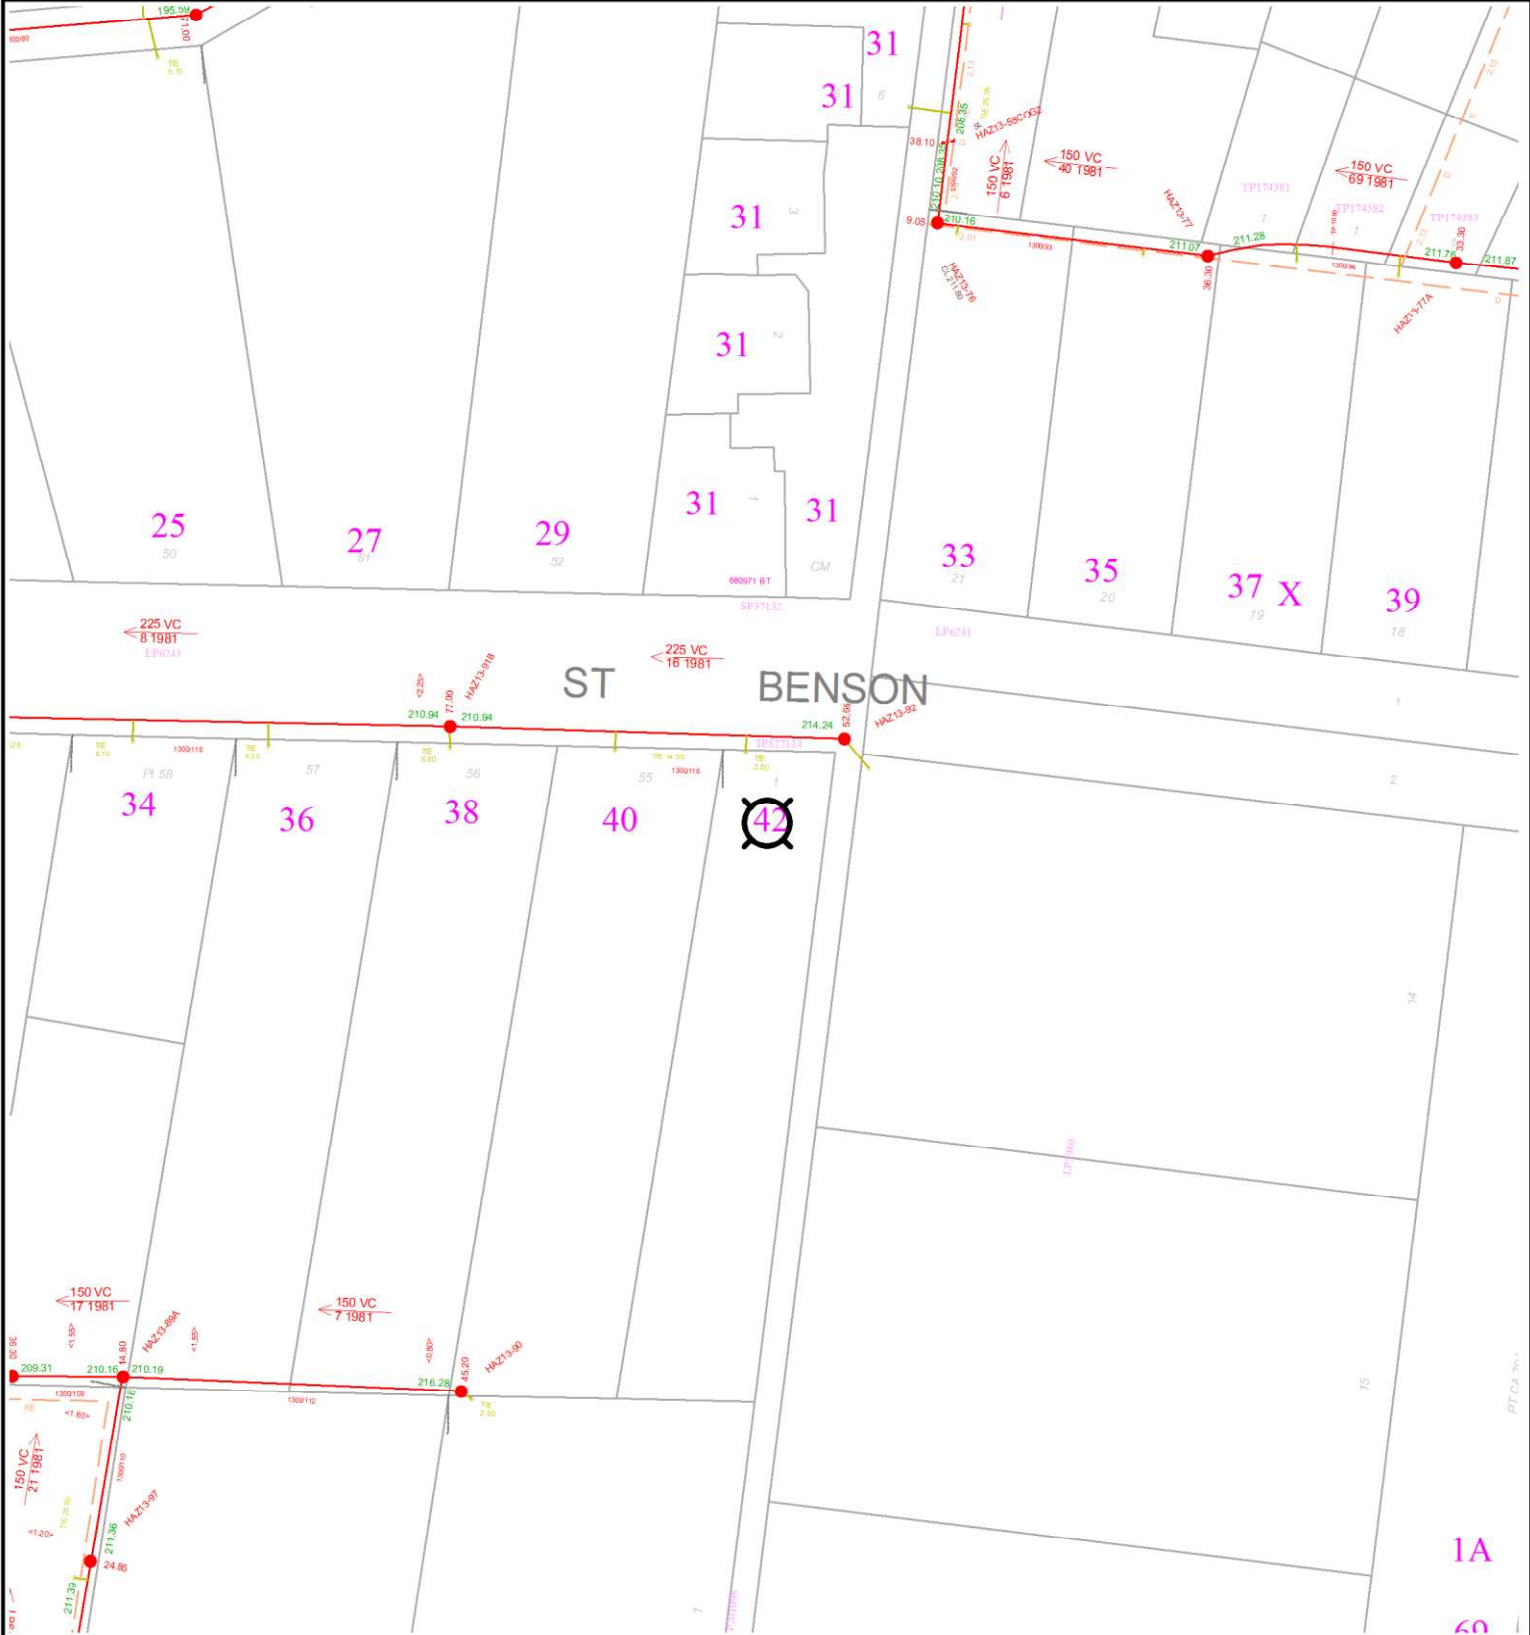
195.59
71.00
TIE 5.70
31
31
6
31
3
31
2
31
1
31
CM
25
50
27
51
29
52
680971 BT
SP37132
38.10
208.35
TIE 25.35
HAZ13-58C002
150 VC 6 1981
150 VC 40 1981
150 VC 69 1981
HAZ13-77
TP174381
TP174382
TP174383
9.05
210.16
2.01
1300/93
211.07
211.28
36.30
1300/94
211.76
33.30
211.87
HAZ13-76
HAZ13-77A
33
21
35
20
37 X
19
39
18
LP6241
225 VC 8 1981
LP6241
225 VC 16 1981
ST BENSON
HAZ13-91B
77.90
210.94
210.94
214.24
52.86
HAZ13-92
TIE 6.70
1300/115
TIE 4.20
TIE 6.60
TIE 14.30
1300/116
TIE 2.80
TP827114
Pt 58
57
56
55
1
34
36
38
40
42
1
2
14
LP1900
150 VC 17 1981
HAZ13-89A
150 VC 7 1981
HAZ13-90
209.31
210.16
14.80
210.19
210.18
216.28
45.20
1300/109
1300/112
TIE 2.50
150 VC 21 1981
HAZ13-97
211.36
24.86
211.39
15
1A
69